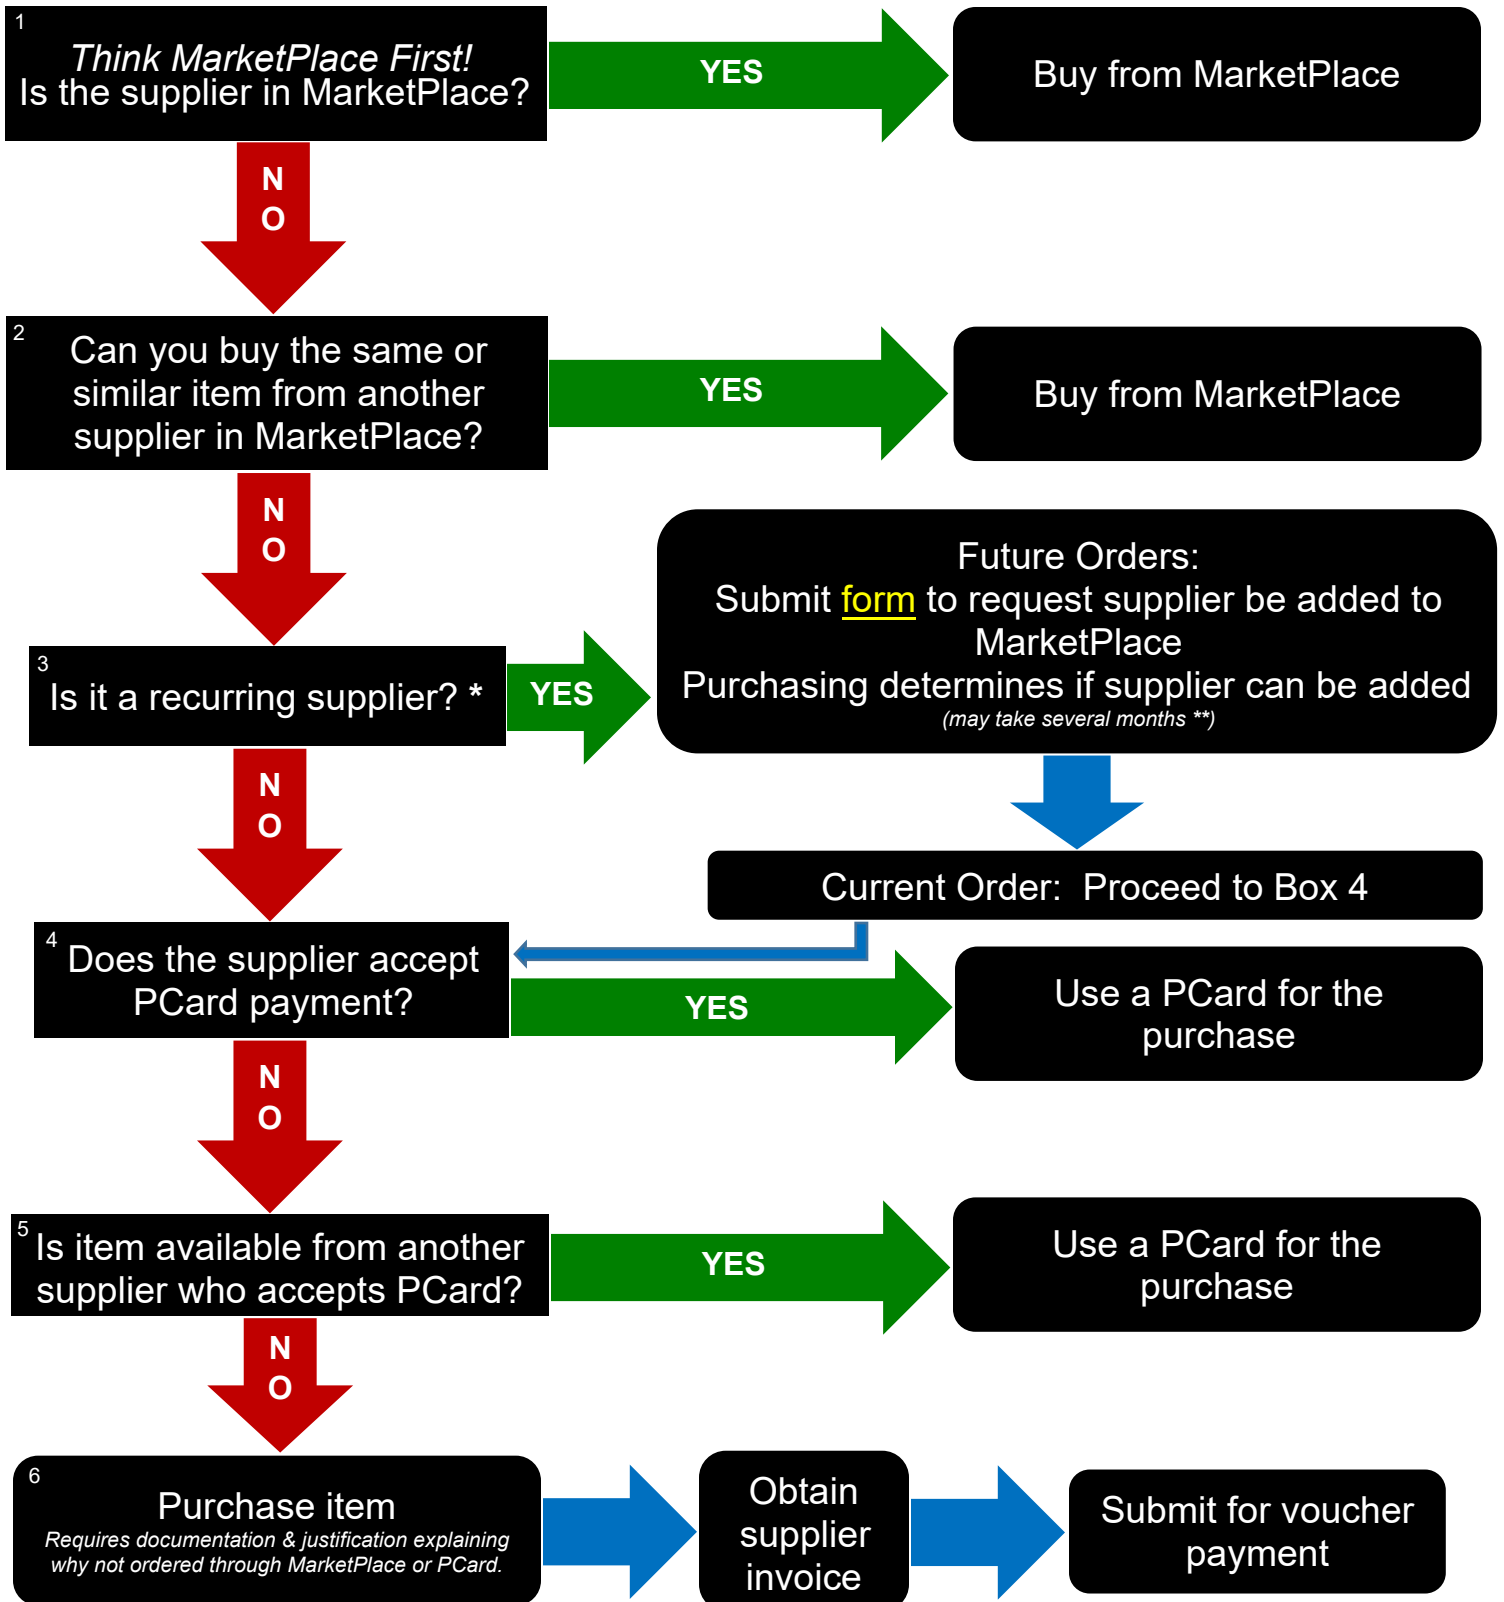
1
*Think MarketPlace First!*
Is the supplier in MarketPlace?

YES

Buy from MarketPlace

N
O

2
Can you buy the same or similar item from another supplier in MarketPlace?

YES

Buy from MarketPlace

N
O

3
Is it a recurring supplier? *

YES

Future Orders:
Submit form to request supplier be added to MarketPlace
Purchasing determines if supplier can be added
(may take several months **)

N
O

Current Order: Proceed to Box 4

4
Does the supplier accept PCard payment?

YES

Use a PCard for the purchase

N
O

5
Is item available from another supplier who accepts PCard?

YES

Use a PCard for the purchase

N
O

6
Purchase item
Requires documentation & justification explaining why not ordered through MarketPlace or PCard.

Obtain supplier invoice

Submit for voucher payment